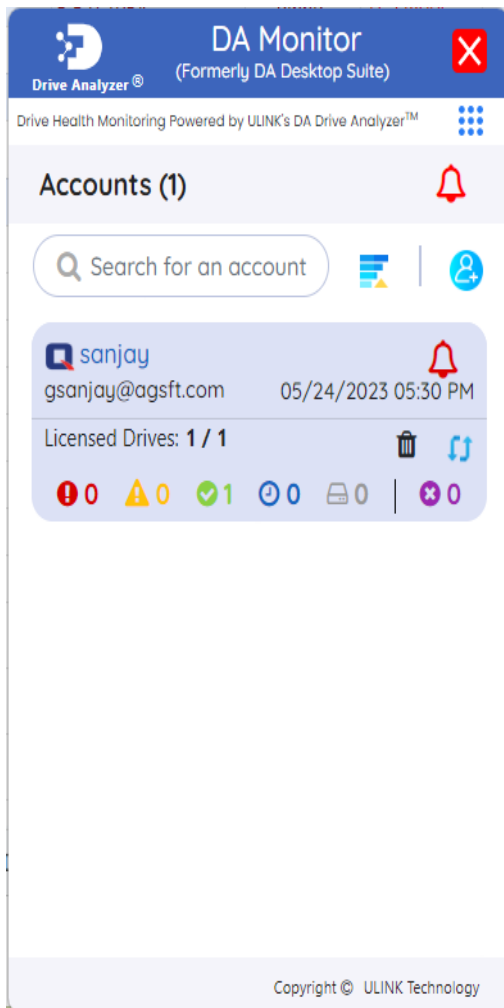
Drive Analyzer ®

DA Monitor
(Formerly DA Desktop Suite)

X

Drive Health Monitoring Powered by ULINK's DA Drive Analyzer™

Accounts (1)

Search for an account

sanjay
gsanjay@agsft.com
05/24/2023 05:30 PM

Licensed Drives: **1 / 1**

0 0 1 0 0 0

Copyright © ULINK Technology